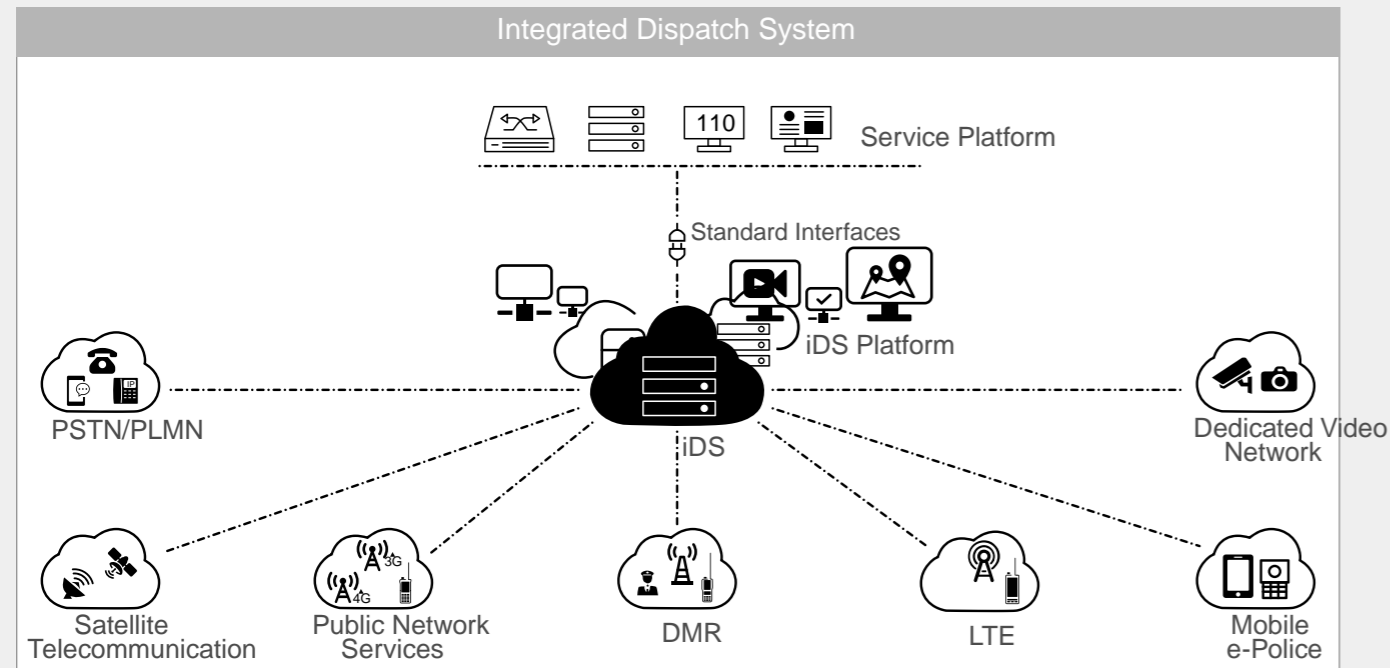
Integrated Dispatch System

110

Service Platform

Standard Interfaces

iDS Platform

PSTN/PLMN

iDS

Dedicated Video Network

3G

4G

Satellite Telecommunication

Public Network Services

DMR

LTE

Mobile e-Police